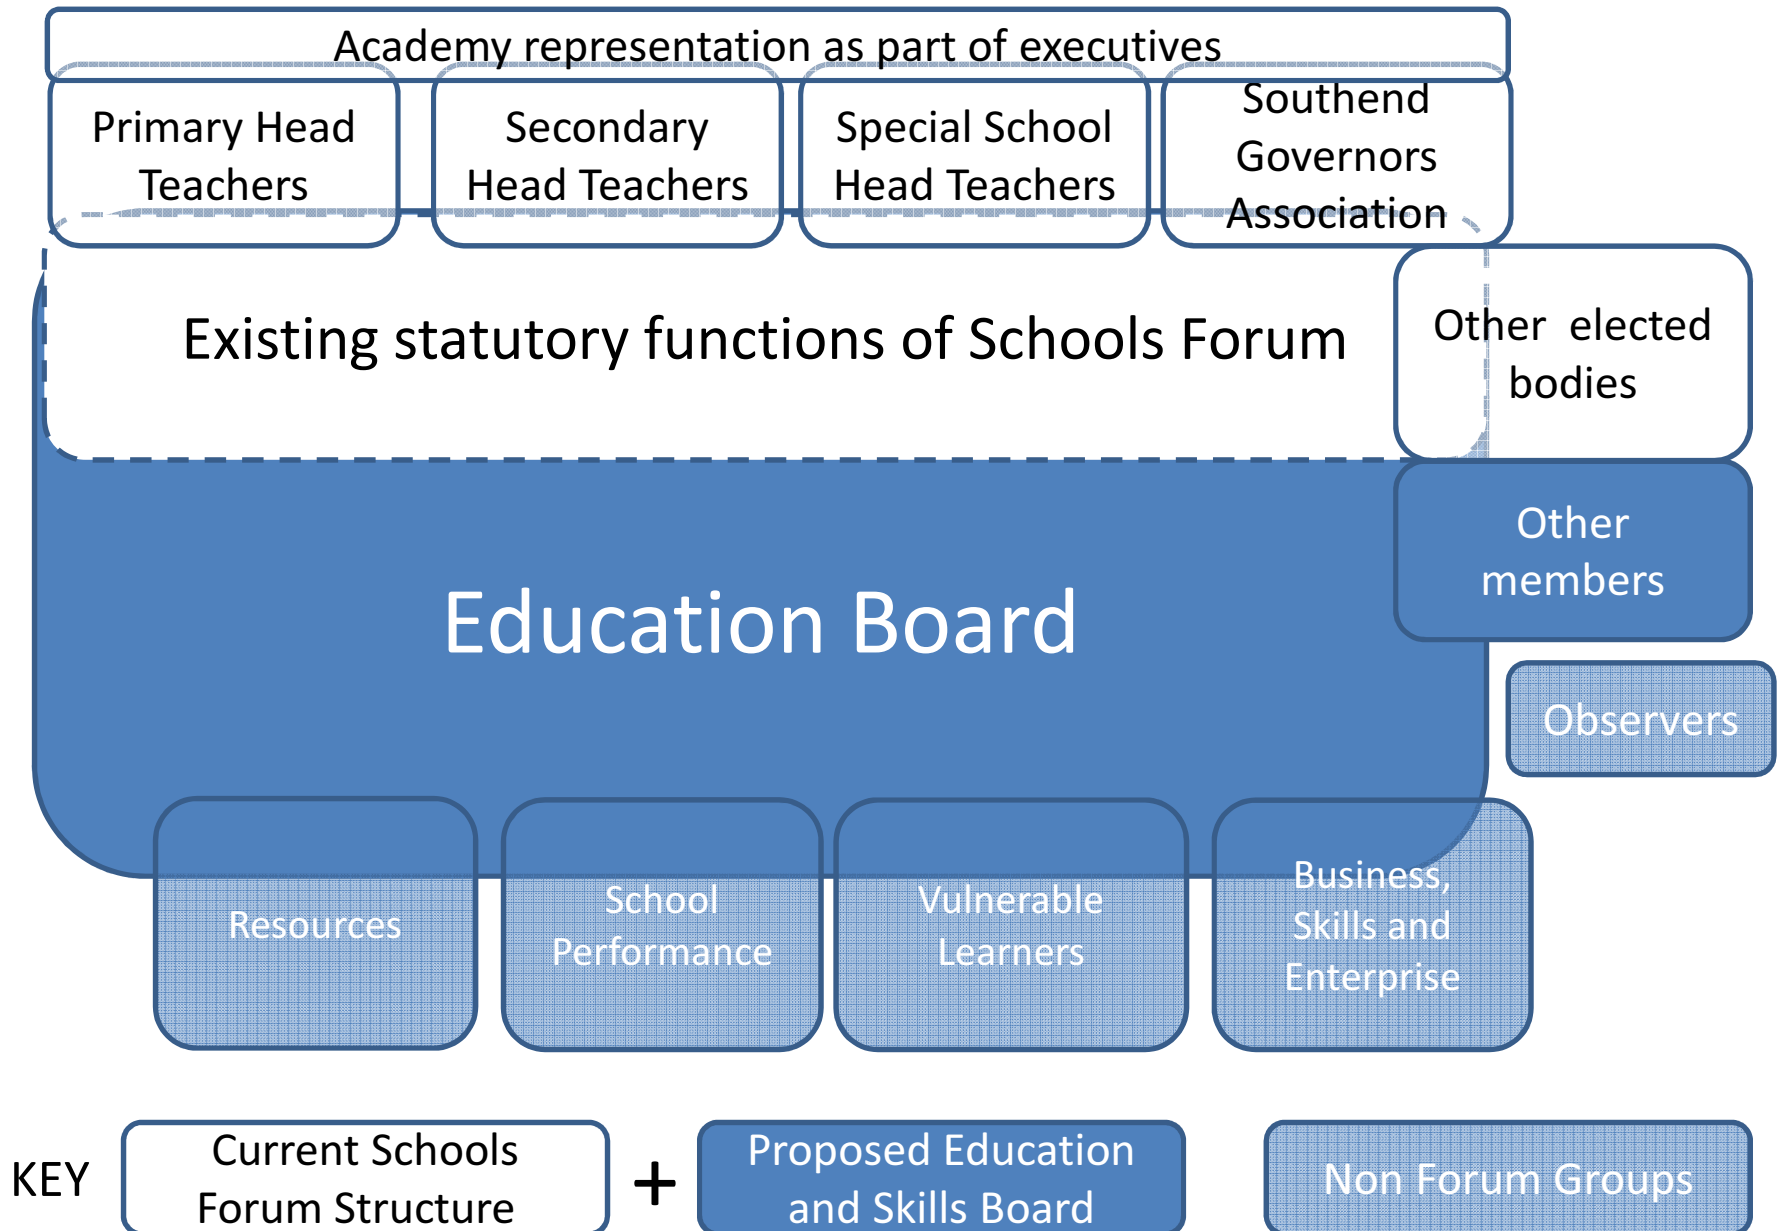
Academy representation as part of executives

Primary Head Teachers

Secondary Head Teachers

Special School Head Teachers

Southend Governors Association

Existing statutory functions of Schools Forum

Other elected bodies

Other members

Education Board

Observers

Resources

School Performance

Vulnerable Learners

Business, Skills and Enterprise

KEY

Current Schools Forum Structure

+

Proposed Education and Skills Board

Non Forum Groups